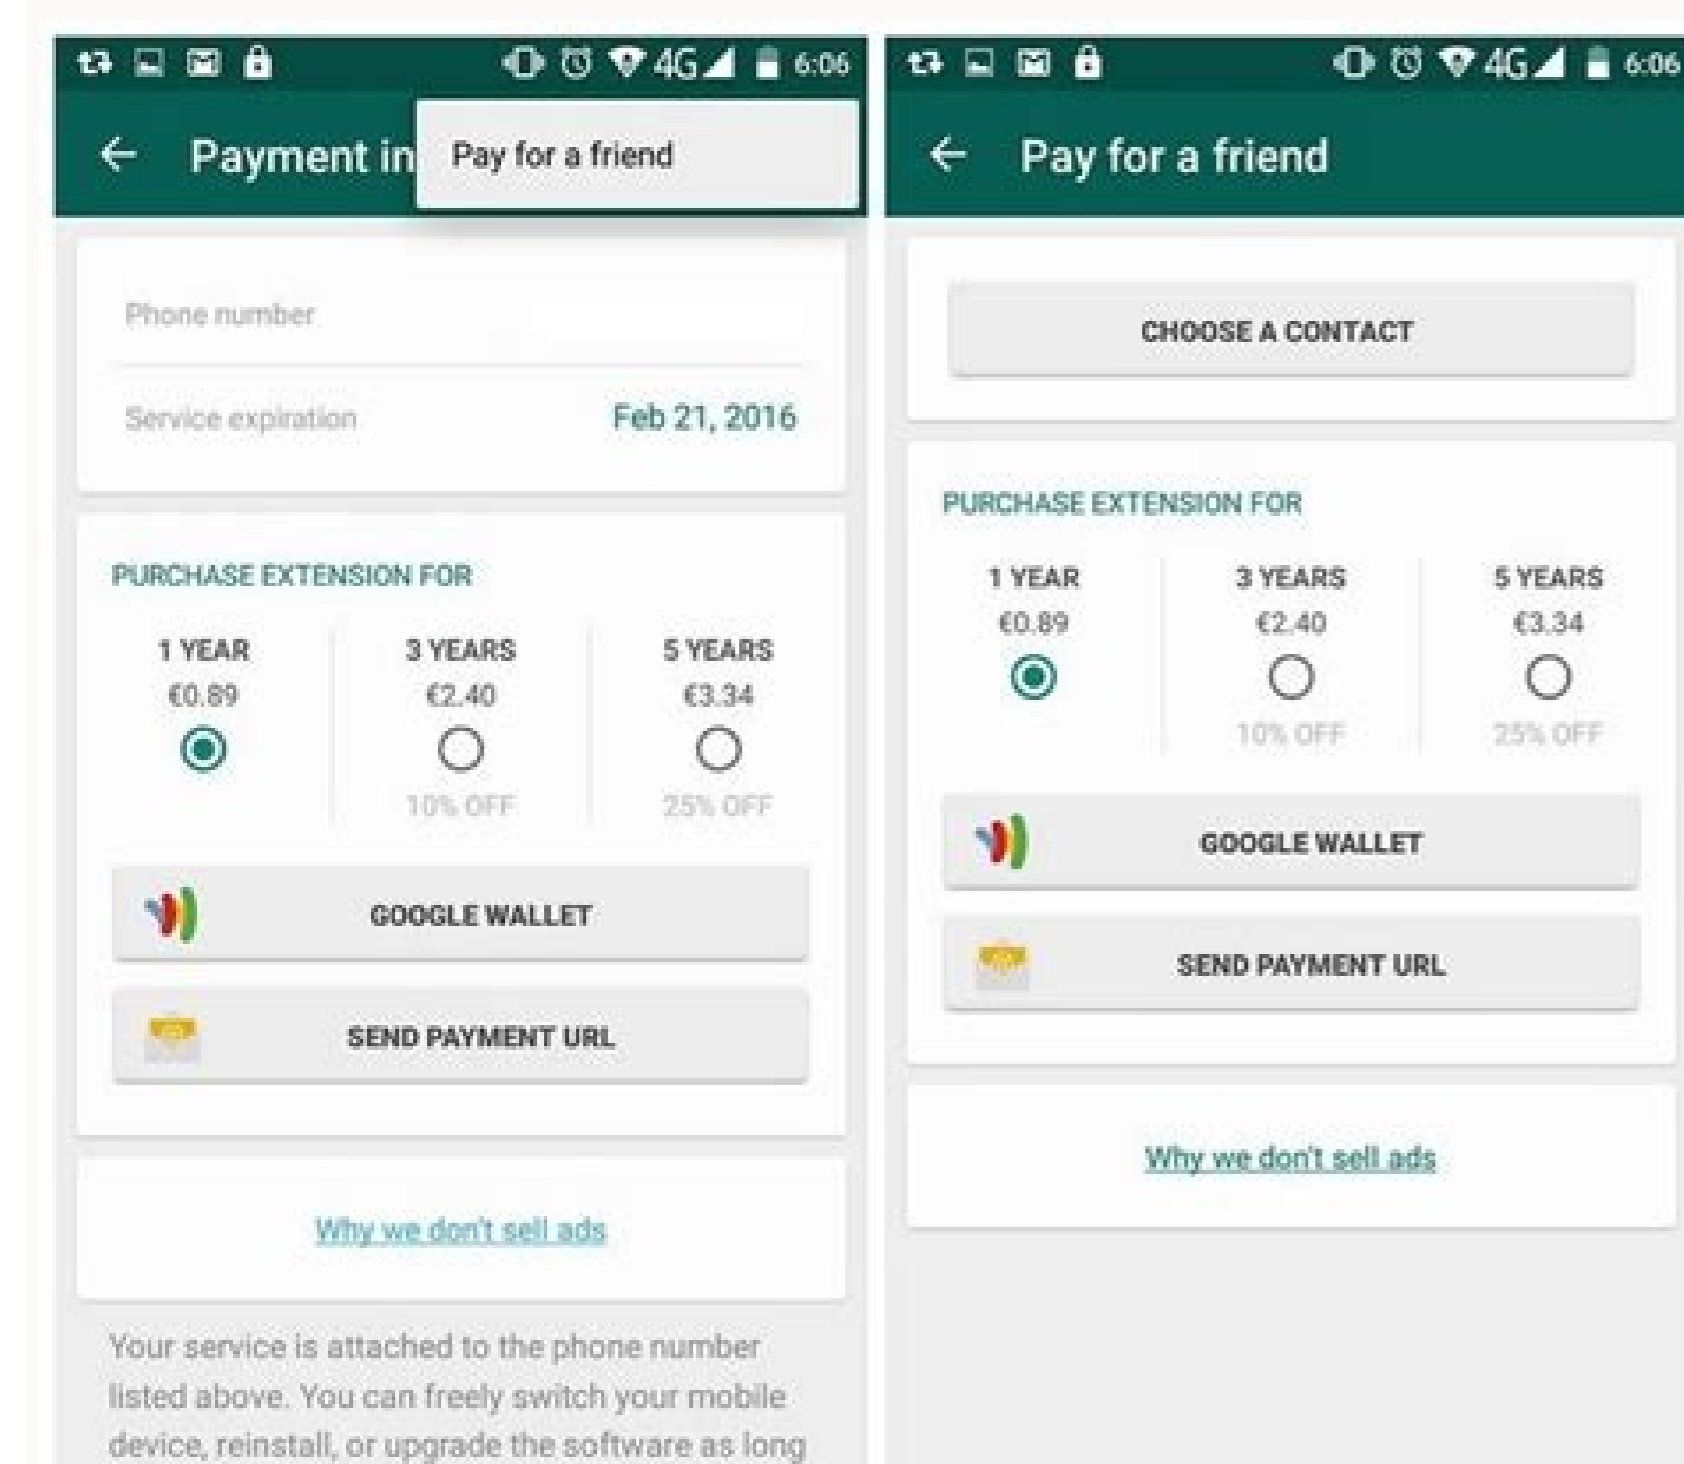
4G 6:06

← Payment in

Pay for a friend

Phone number

Service expiration Feb 21, 2016

PURCHASE EXTENSION FOR

1 YEAR
€0.89

3 YEARS
€2.40
10% OFF

5 YEARS
€3.34
25% OFF

GOOGLE WALLET

SEND PAYMENT URL

Why we don't sell ads

Your service is attached to the phone number listed above. You can freely switch your mobile device, reinstall, or upgrade the software as long

4G 6:06

← Pay for a friend

CHOOSE A CONTACT

PURCHASE EXTENSION FOR

1 YEAR
€0.89

3 YEARS
€2.40
10% OFF

5 YEARS
€3.34
25% OFF

GOOGLE WALLET

SEND PAYMENT URL

Why we don't sell ads